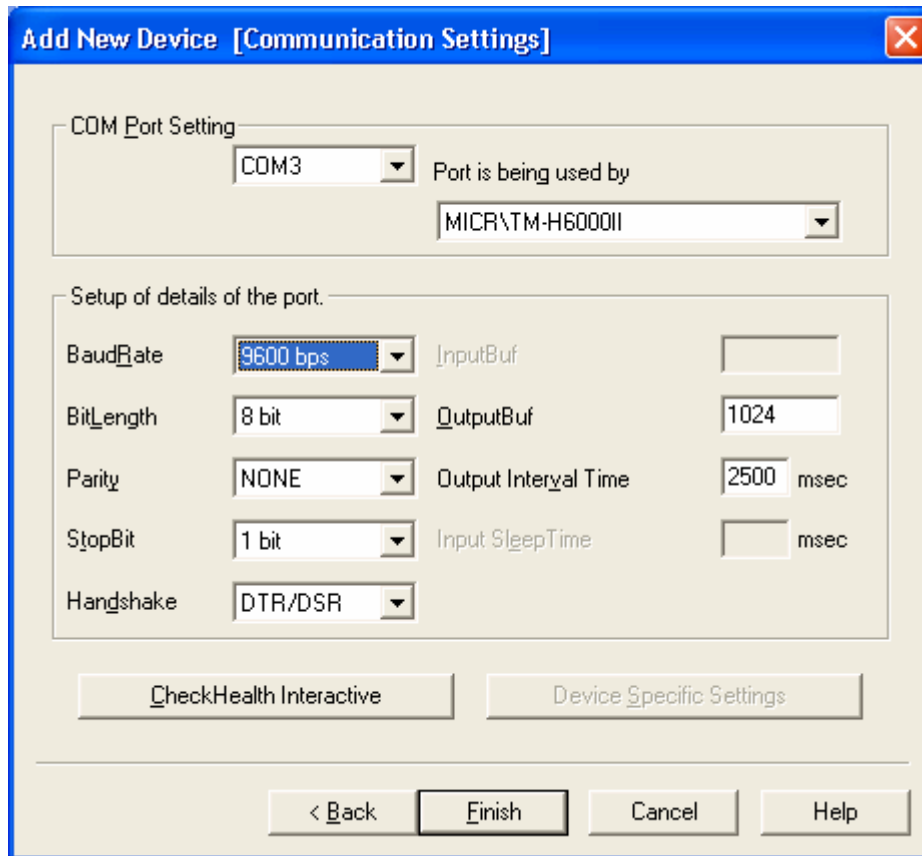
Add New Device [Communication Settings]

COM Port Setting

COM3

Port is being used by

MICR\TM-H6000II

Setup of details of the port.

BaudRate 9600 bps

InputBuf

BitLength 8 bit

OutputBuf 1024

Parity NONE

Output Interval Time 2500 msec

StopBit 1 bit

Input SleepTime msec

Handshake DTR/DSR

CheckHealth Interactive

Device Specific Settings

< Back

Finish

Cancel

Help